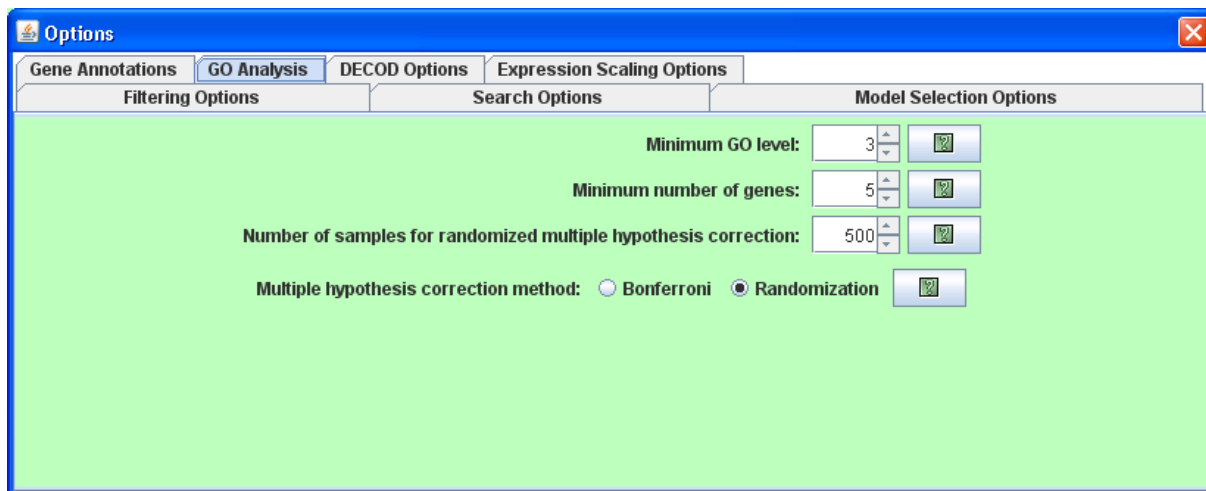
Options

Gene Annotations
GO Analysis
DECOD Options
Expression Scaling Options
Filtering Options
Search Options
Model Selection Options

Minimum GO level: 3

Minimum number of genes: 5

Number of samples for randomized multiple hypothesis correction: 500

Multiple hypothesis correction method: Bonferroni Randomization